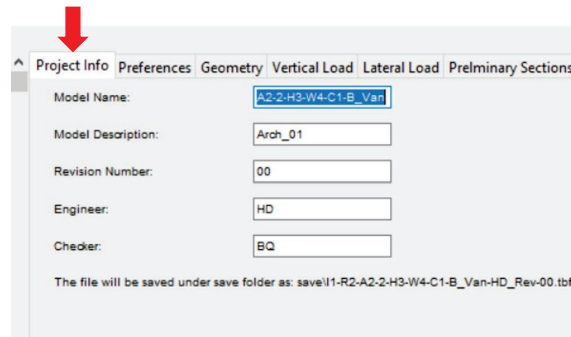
Project Info | Preferences | Geometry | Vertical Load | Lateral Load | Prelminary Sections

Model Name: A2-2-H3-W4-C1-B_Van

Model Description: Arch_01

Revision Number: 00

Engineer: HD

Checker: BQ

The file will be saved under save folder as: save\I1-R2-A2-2-H3-W4-C1-B_Van-HD_Rev-00.tbf